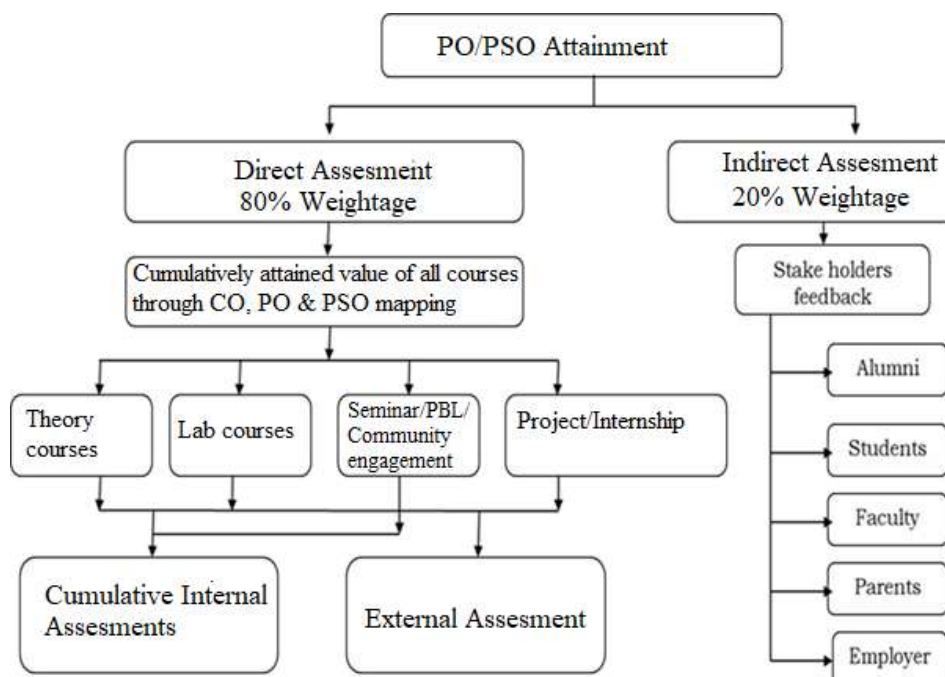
PO/PSO Attainment

Direct Assesment
80% Weightage

Indirect Assesment
20% Weightage

Cumulatively attained value of all courses through CO, PO & PSO mapping

Stake holders feedback

Theory courses

Lab courses

Seminar/PBL/ Community engagement

Project/Internship

Alumni

Students

Faculty

Parents

Employer

Cumulative Internal Assesments

External Assesment